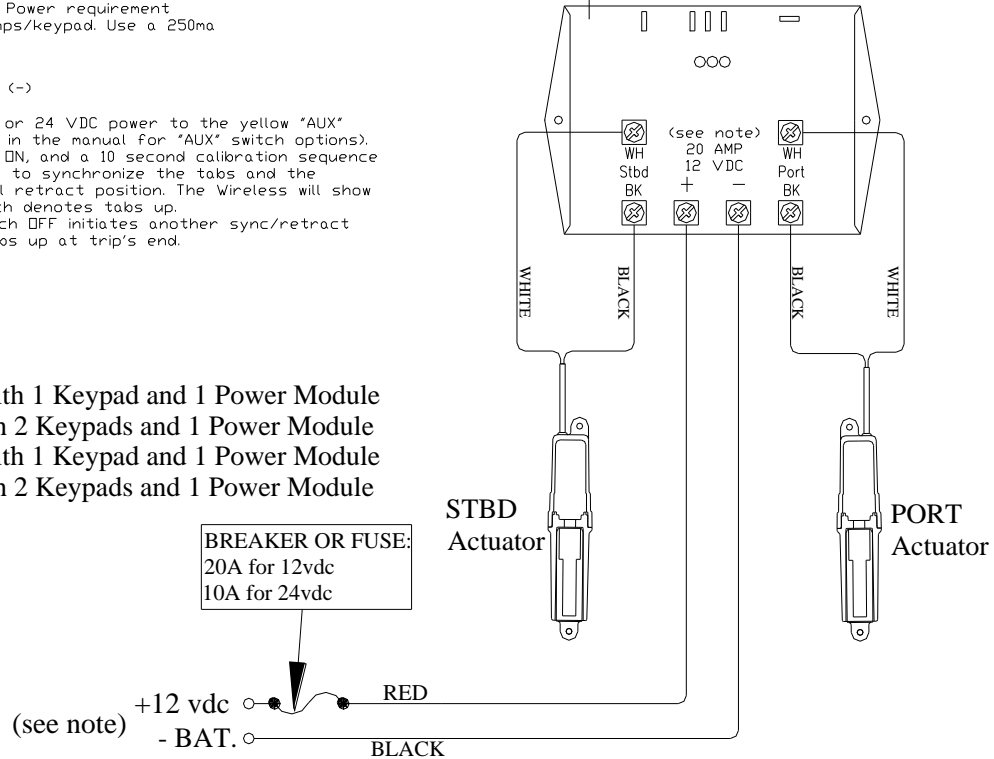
Power requirement
mps/keypad. Use a 250ma

(-)

or 24 VDC power to the yellow "AUX" in the manual for "AUX" switch options). ON, and a 10 second calibration sequence to synchronize the tabs and the l retract position. The Wireless will show th denotes tabs up.
ch OFF initiates another sync/retract os up at trip's end.

th 1 Keypad and 1 Power Module
n 2 Keypads and 1 Power Module
th 1 Keypad and 1 Power Module
n 2 Keypads and 1 Power Module

(see note)
20 AMP
12 VDC
+ −

WH
Stbd
BK

WH
Port
BK

WHITE
BLACK
BLACK
WHITE

STBD
Actuator

PORT
Actuator

BREAKER OR FUSE:
20A for 12vdc
10A for 24vdc

(see note) +12 vdc
- BAT.

RED
BLACK